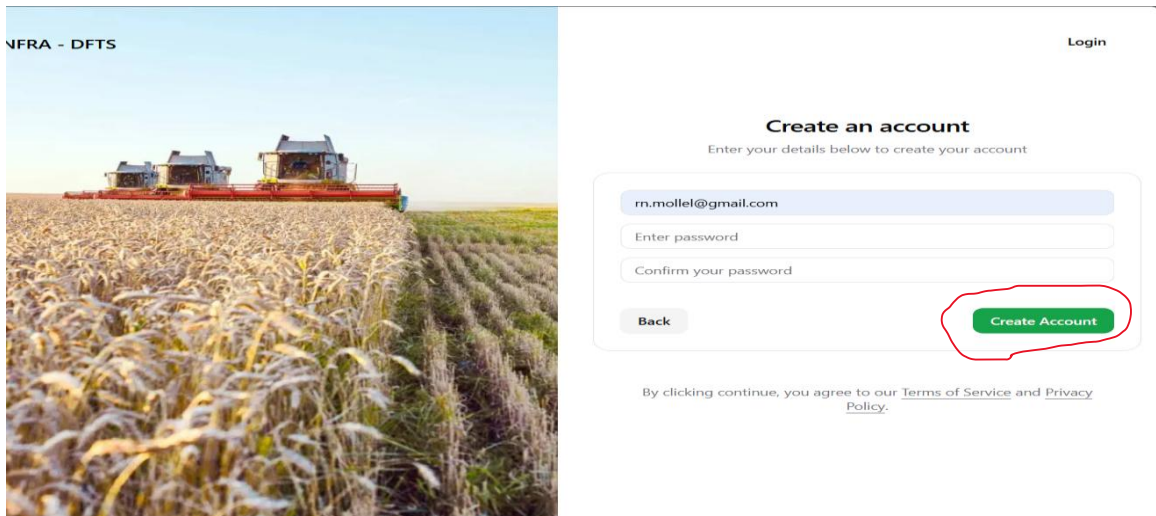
NFRA - DFTS

Login

Create an account

Enter your details below to create your account

rn.mollel@gmail.com

Enter password

Confirm your password

Back

Create Account

By clicking continue, you agree to our Terms of Service and Privacy Policy.